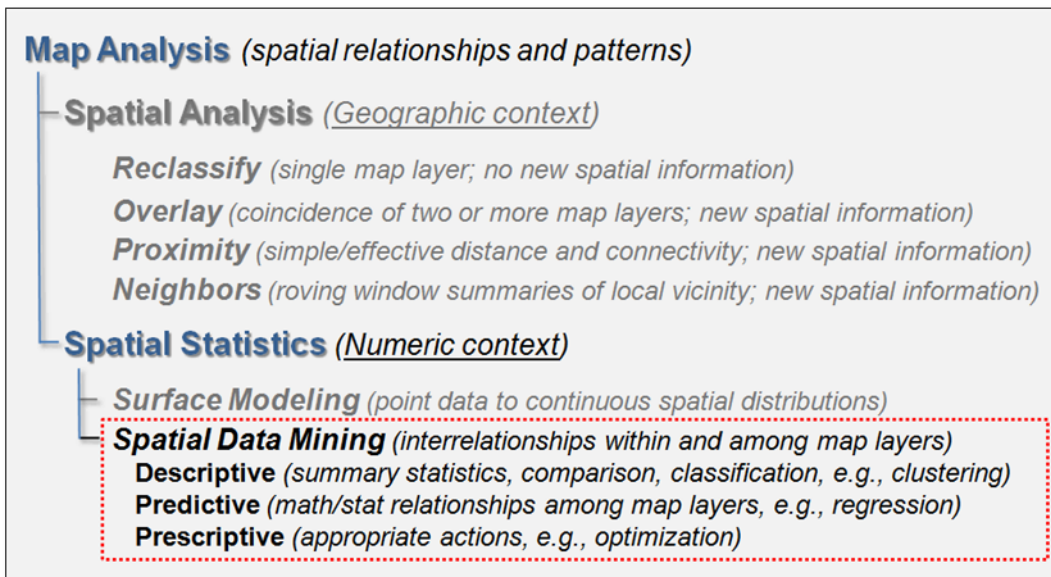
Map Analysis (spatial relationships and patterns)

Spatial Analysis (Geographic context)

Reclassify (single map layer; no new spatial information)
Overlay (coincidence of two or more map layers; new spatial information)
Proximity (simple/effective distance and connectivity; new spatial information)
Neighbors (roving window summaries of local vicinity; new spatial information)

Spatial Statistics (Numeric context)

Surface Modeling (point data to continuous spatial distributions)
Spatial Data Mining (interrelationships within and among map layers)
Descriptive (summary statistics, comparison, classification, e.g., clustering)
Predictive (math/stat relationships among map layers, e.g., regression)
Prescriptive (appropriate actions, e.g., optimization)